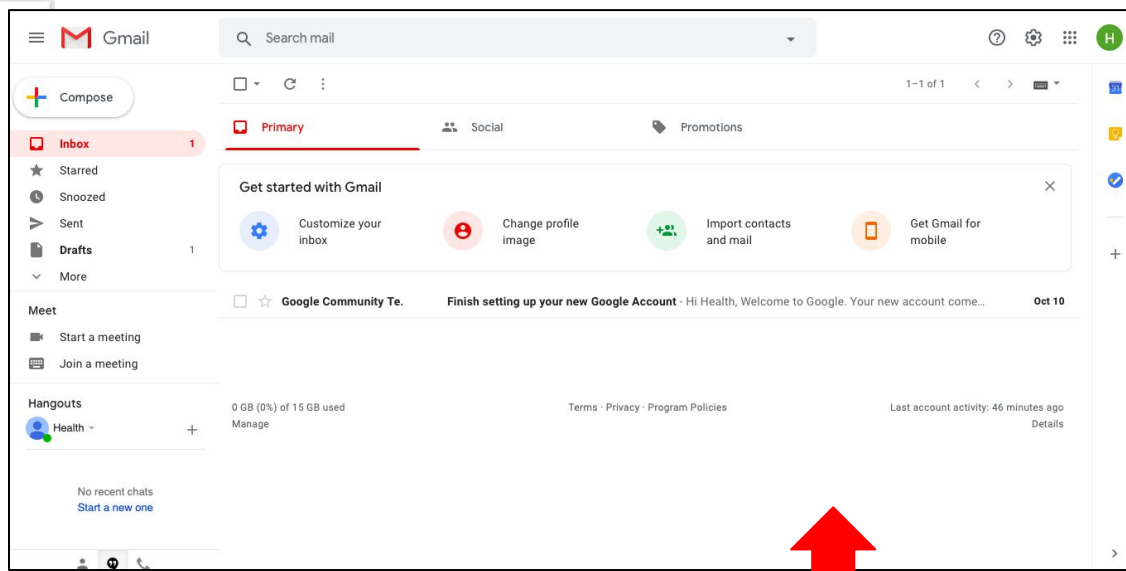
Gmail

Search mail

H

Compose

Inbox 1

Starred

Snoozed

Sent

Drafts 1

More

Meet

Start a meeting

Join a meeting

Hangouts

Health

No recent chats
Start a new one

1–1 of 1

Primary

Social

Promotions

Get started with Gmail

Customize your inbox

Change profile image

Import contacts and mail

Get Gmail for mobile

Google Community Te. Finish setting up your new Google Account - Hi Health, Welcome to Google. Your new account come... Oct 10

0 GB (0%) of 15 GB used
Manage

Terms · Privacy · Program Policies

Last account activity: 46 minutes ago
Details

31